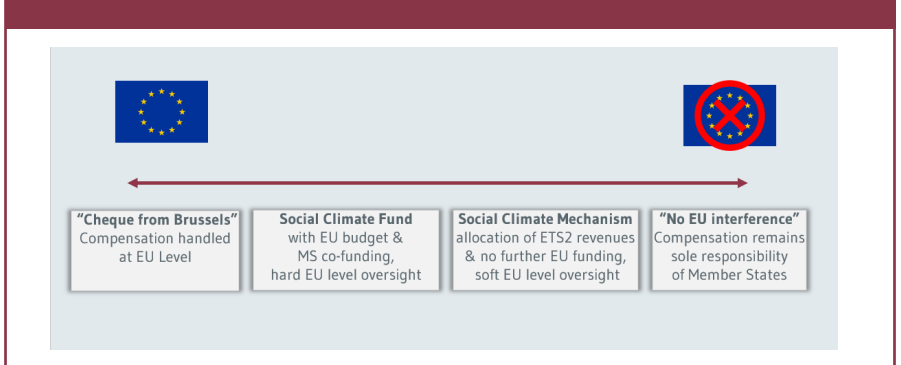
**"Cheque from Brussels"**
Compensation handled at EU Level

**Social Climate Fund**
with EU budget & MS co-funding, hard EU level oversight

**Social Climate Mechanism**
allocation of ETS2 revenues & no further EU funding, soft EU level oversight

**"No EU interference"**
Compensation remains sole responsibility of Member States